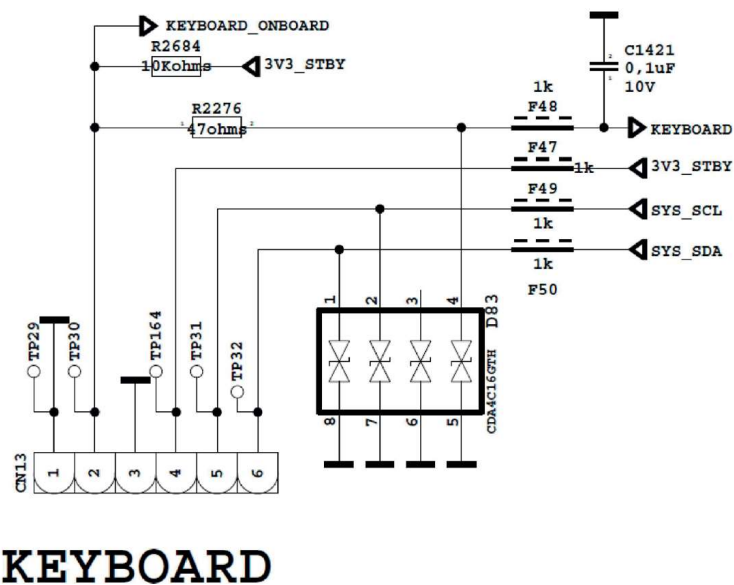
KEYBOARD_ONBOARD
R2684
10Kohms
3V3_STBY
C1421
0,1uF
10V
R2276
47ohms
1k
F48
KEYBOARD
F47
1k
3V3_STBY
F49
SYS_SCL
1k
SYS_SDA
1k
F50
1 2 3 4
D83
TP29
TP30
TP164
TP31
TP32
CDA4C16GTH
8 7 6 5
CN13
1 2 3 4 5 6

KEYBOARD